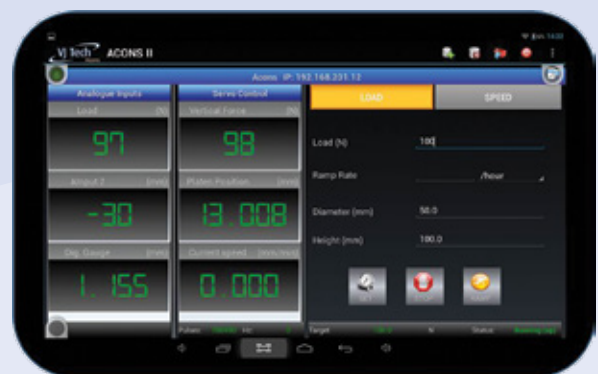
VJ Tech ACONS II

Acons IP: 192.168.231.12

Analogue Inputs

Load (N)

97

Input 2 (mm)

-30

Dig. Gauge (mm)

1.155

Servo Control

Vertical Force (N)

98

Platen Position (mm)

13.008

Current speed (mm/min)

0.000

LOAD

SPEED

Load (N) 100

Ramp Rate /hour

Diameter (mm) 50.0

Height (mm) 100.0

SET

STOP

Pulses

Target

Status